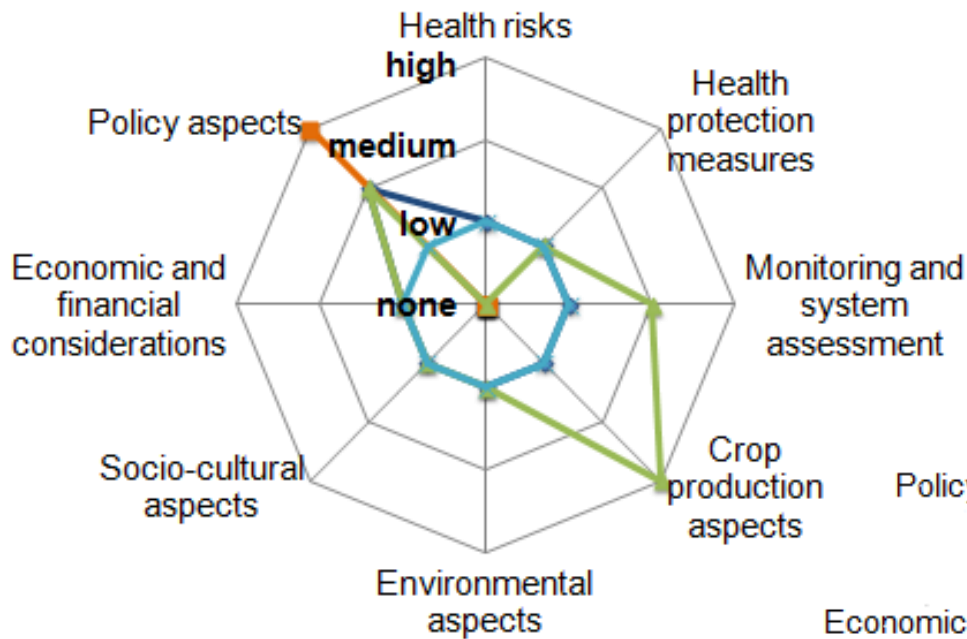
Health risks

high

medium

low

none

Health protection measures

Monitoring and system assessment

Crop production aspects

Environmental aspects

Socio-cultural aspects

Economic and financial considerations

Policy aspects

Policy

Economic